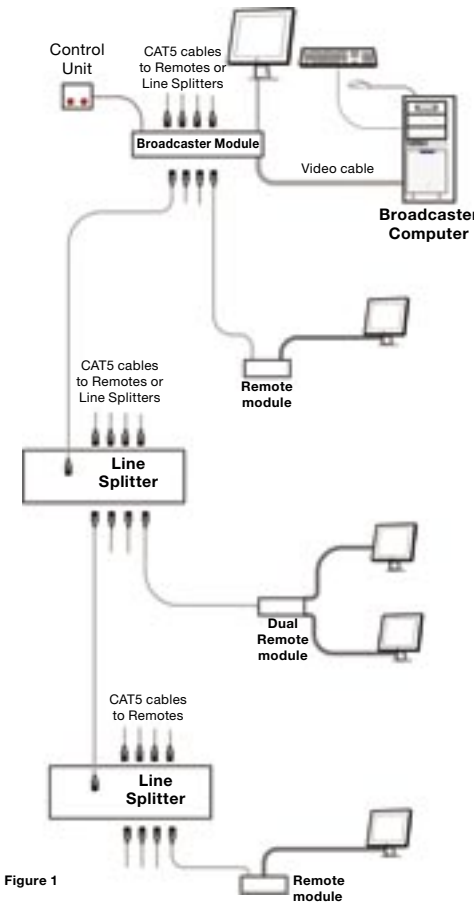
Control Unit

CAT5 cables to Remotes or Line Splitters

Broadcaster Module

Video cable

Broadcaster Computer

Remote module

CAT5 cables to Remotes or Line Splitters

Line Splitter

Dual Remote module

CAT5 cables to Remotes

Line Splitter

Figure 1

Remote module